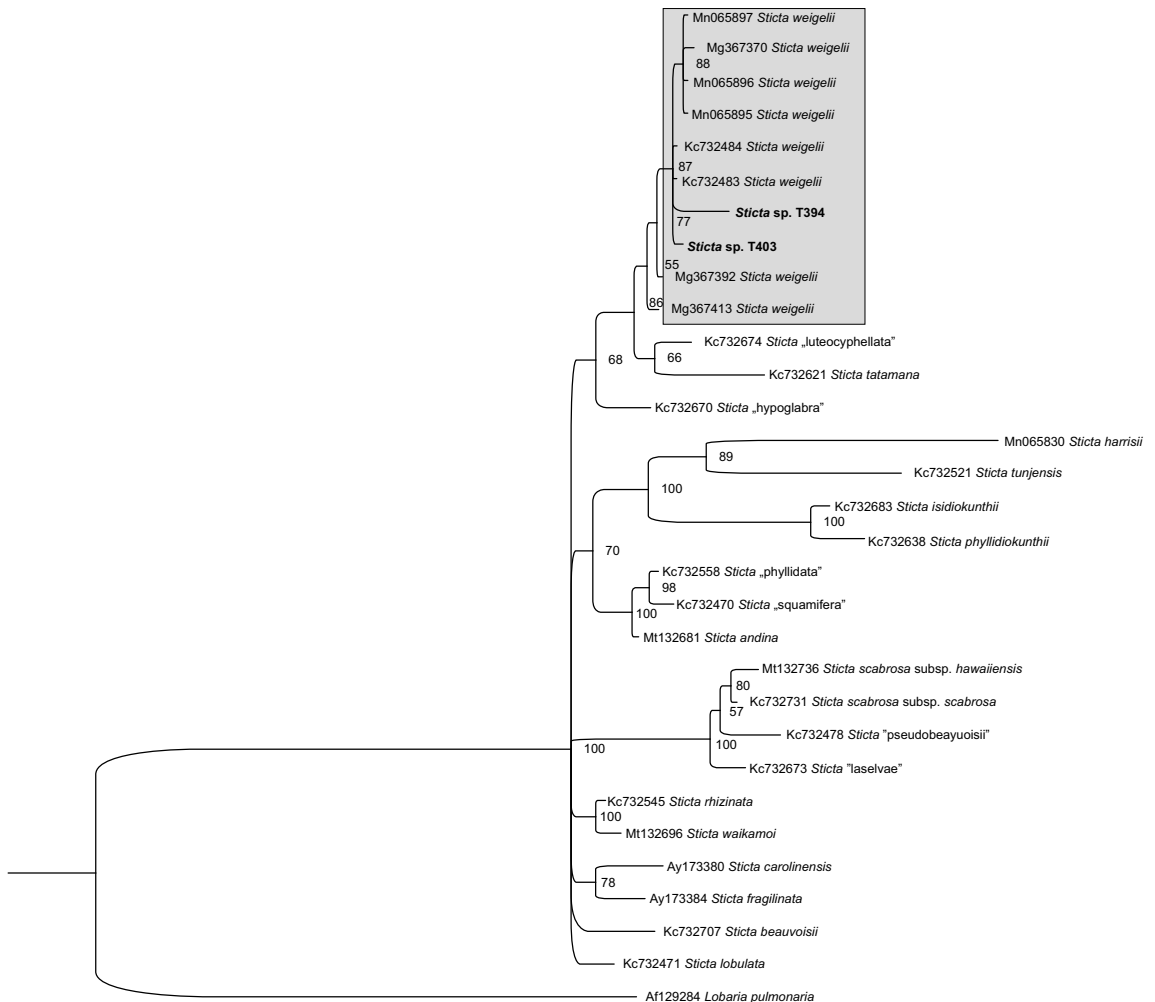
Mn065897 *Sticta weigelii*
Mg367370 *Sticta weigelii*
88
Mn065896 *Sticta weigelii*
Mn065895 *Sticta weigelii*
Kc732484 *Sticta weigelii*
87
Kc732483 *Sticta weigelii*
***Sticta* sp. T394**
77
***Sticta* sp. T403**
55
Mg367392 *Sticta weigelii*
86
Mg367413 *Sticta weigelii*
Kc732674 *Sticta* „luteocyphellata”
68
66
Kc732621 *Sticta tatamana*
Kc732670 *Sticta* „hypoglabra”
Mn065830 *Sticta harrisii*
89
Kc732521 *Sticta tunjensis*
100
Kc732683 *Sticta isidiokunthii*
100
Kc732638 *Sticta phyllidiokunthii*
70
Kc732558 *Sticta* „phyllidata”
98
Kc732470 *Sticta* „squamifera”
100
Mt132681 *Sticta andina*
Mt132736 *Sticta scabrosa* subsp. *hawaiiensis*
80
Kc732731 *Sticta scabrosa* subsp. *scabrosa*
57
Kc732478 *Sticta* "pseudobeayuoisii"
100
100
Kc732673 *Sticta* "laselvae"
Kc732545 *Sticta rhizinata*
100
Mt132696 *Sticta waikamoi*
Ay173380 *Sticta carolinensis*
78
Ay173384 *Sticta fragilinata*
Kc732707 *Sticta beauvoisii*
Kc732471 *Sticta lobulata*
Af129284 *Lobaria pulmonaria*